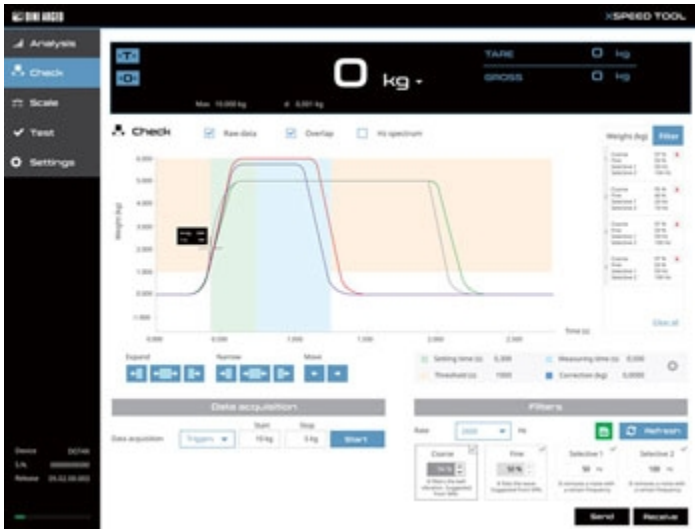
XSPEED TOOL

Analysis
Check
Scale
Test
Settings

>T<
>0<

0 kg

TARE 0 kg
GROSS 0 kg

Max 10.000 kg
d 0,001 kg

Check
Raw data
Overlap
Hz spectrum

Weight (kg)
Filter

6.000
5.000
4.000
3.000
2.000
1.000
0.000
-1.000

0.000
0.500
1.000
1.500
2.000
2.500

Time (s)

Weight (kg)

Clear all

Expand
Narrow
Move

Settling time (s) 0.300
Measuring time (s) 0.000
Threshold (s) 1000
Correction (kg) 0.0000

Data acquisition

Data acquisition
Triggers
Start
10 kg
Stop
5 kg
Start

Filters

Rate
2000
Hz

Refresh

Coarse
74 %
Fine
50 %
Selective 1
50 Hz
Selective 2
100 Hz

Device
S.N.
Release

Send
Receive